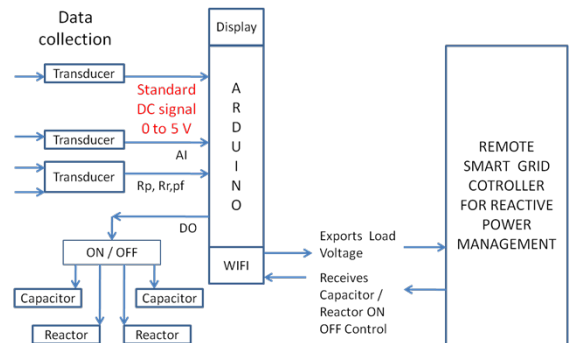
Data collection

Display

Transducer

Standard DC signal 0 to 5 V

A R D U I N O

Transducer

AI

Transducer

Rp, Rr,pf

DO

ON / OFF

WIFI

Capacitor

Capacitor

Reactor

Reactor

Exports Load Voltage

Receives Capacitor / Reactor ON OFF Control

REMOTE SMART GRID COTROLLER FOR REACTIVE POWER MANAGEMENT